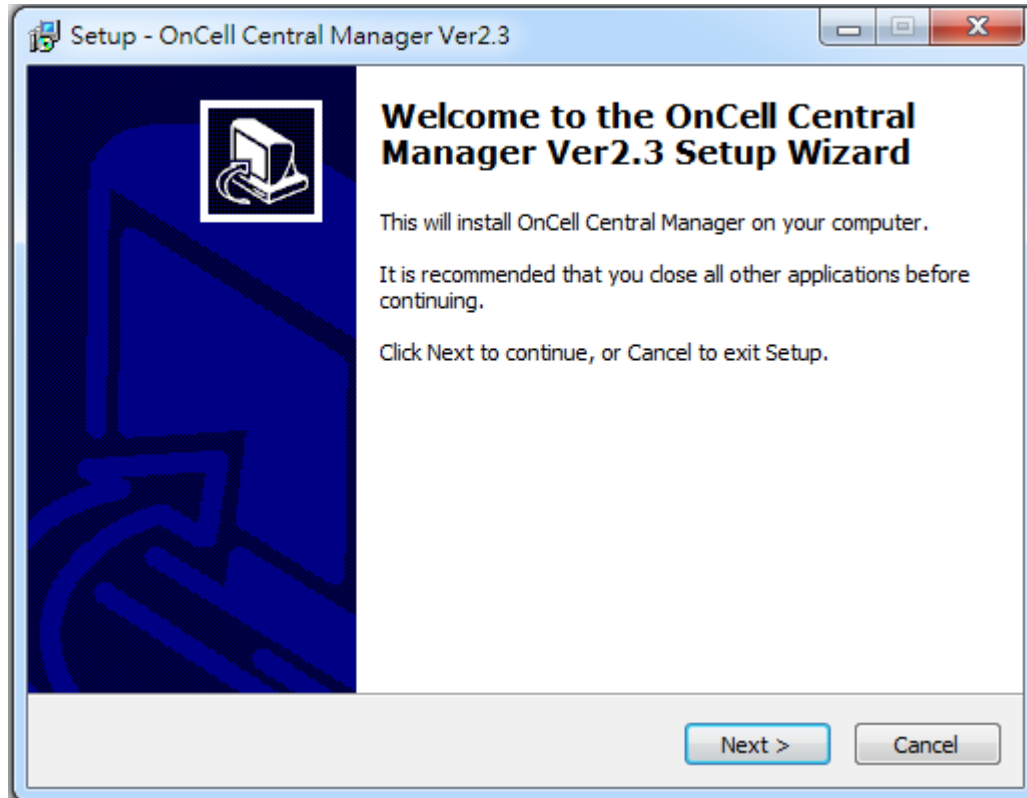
Setup - OnCell Central Manager Ver2.3

Welcome to the OnCell Central Manager Ver2.3 Setup Wizard

This will install OnCell Central Manager on your computer.

It is recommended that you close all other applications before continuing.

Click Next to continue, or Cancel to exit Setup.

Next >

Cancel